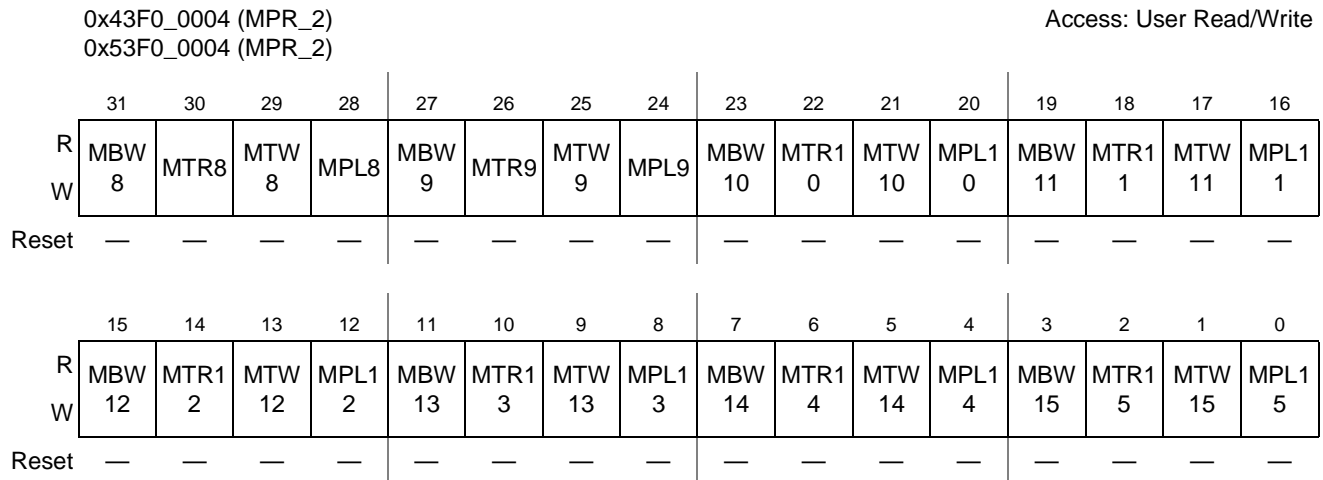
0x43F0_0004 (MPR_2)
0x53F0_0004 (MPR_2)

Access: User Read/Write

| | 31 | 30 | 29 | 28 | 27 | 26 | 25 | 24 | 23 | 22 | 21 | 20 | 19 | 18 | 17 | 16 |
|---|---|---|---|---|---|---|---|---|---|---|---|---|---|---|---|---|
| R W | MBW 8 | MTR8 | MTW 8 | MPL8 | MBW 9 | MTR9 | MTW 9 | MPL9 | MBW 10 | MTR1 0 | MTW 10 | MPL1 0 | MBW 11 | MTR1 1 | MTW 11 | MPL1 1 |
| Reset | — | — | — | — | — | — | — | — | — | — | — | — | — | — | — | — |

| | 15 | 14 | 13 | 12 | 11 | 10 | 9 | 8 | 7 | 6 | 5 | 4 | 3 | 2 | 1 | 0 |
|---|---|---|---|---|---|---|---|---|---|---|---|---|---|---|---|---|
| R W | MBW 12 | MTR1 2 | MTW 12 | MPL1 2 | MBW 13 | MTR1 3 | MTW 13 | MPL1 3 | MBW 14 | MTR1 4 | MTW 14 | MPL1 4 | MBW 15 | MTR1 5 | MTW 15 | MPL1 5 |
| Reset | — | — | — | — | — | — | — | — | — | — | — | — | — | — | — | — |